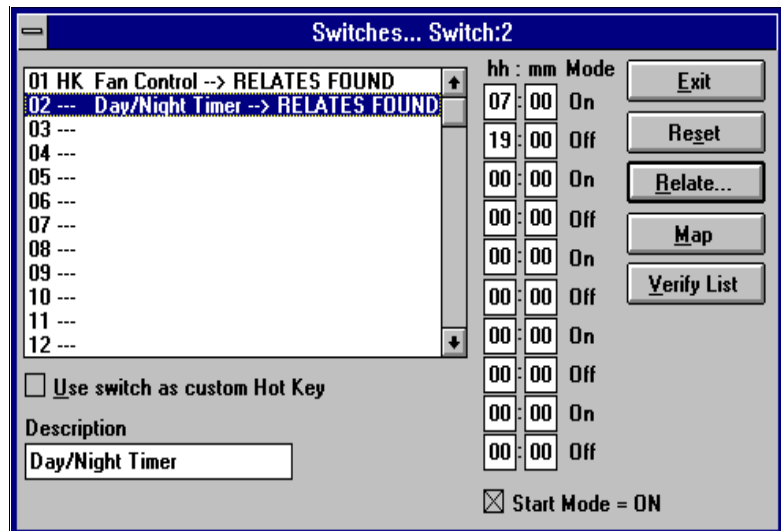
Switches... Switch:2

01 HK Fan Control --> RELATES FOUND
02 --- Day/Night Timer --> RELATES FOUND
03 ---
04 ---
05 ---
06 ---
07 ---
08 ---
09 ---
10 ---
11 ---
12 ---

Use switch as custom Hot Key

Description
Day/Night Timer

| hh | mm | Mode |
|---|---|---|
| 07 | 00 | On |
| 19 | 00 | Off |
| 00 | 00 | On |
| 00 | 00 | Off |
| 00 | 00 | On |
| 00 | 00 | Off |
| 00 | 00 | On |
| 00 | 00 | Off |
| 00 | 00 | On |
| 00 | 00 | Off |

Start Mode = ON

Exit
Reset
Relate...
Map
Verify List